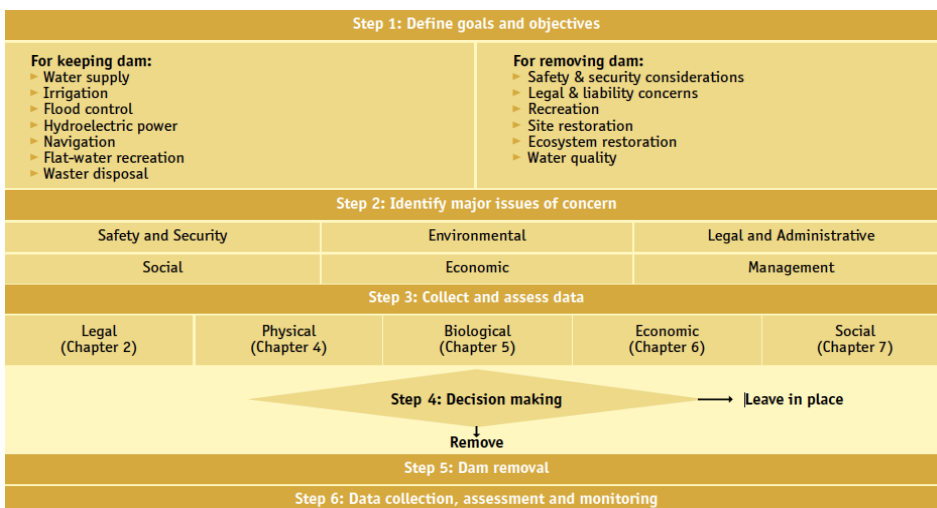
Step 1: Define goals and objectives

For keeping dam:
Water supply
Irrigation
Flood control
Hydroelectric power
Navigation
Flat-water recreation
Waster disposal

For removing dam:
Safety & security considerations
Legal & liability concerns
Recreation
Site restoration
Ecosystem restoration
Water quality

Step 2: Identify major issues of concern

| Safety and Security | Environmental | Legal and Administrative |
|---|---|---|
| Social | Economic | Management |

Step 3: Collect and assess data

| Legal (Chapter 2) | Physical (Chapter 4) | Biological (Chapter 5) | Economic (Chapter 6) | Social (Chapter 7) |
|---|---|---|---|---|

Step 4: Decision making

Leave in place

Remove

Step 5: Dam removal

Step 6: Data collection, assessment and monitoring